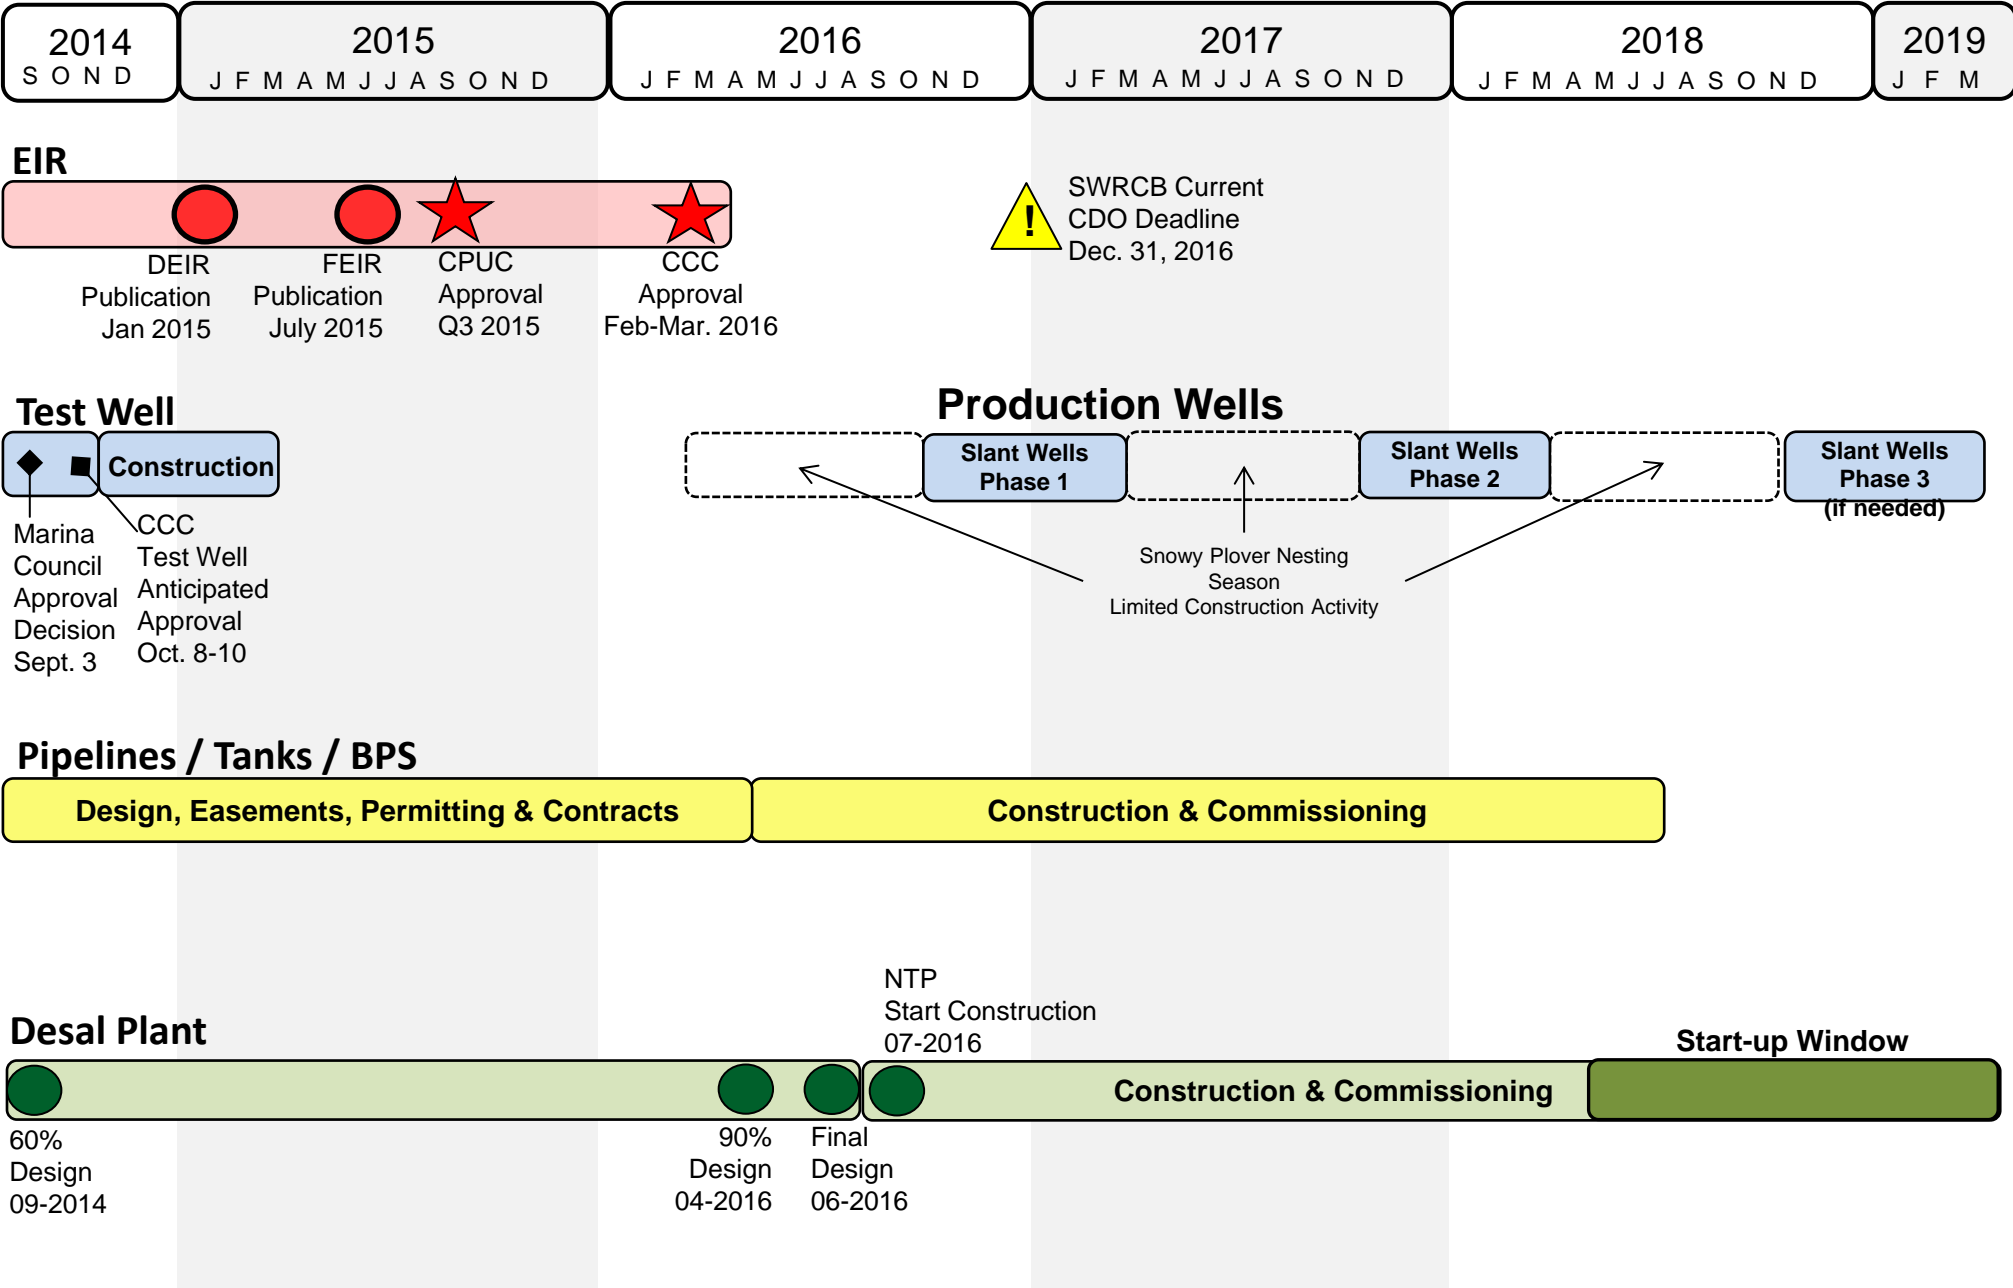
2014
S O N D

2015
J F M A M J J A S O N D

2016
J F M A M J J A S O N D

2017
J F M A M J J A S O N D

2018
J F M A M J J A S O N D

2019
J F M

EIR

DEIR Publication Jan 2015

FEIR Publication July 2015

CPUC Approval Q3 2015

CCC Approval Feb-Mar. 2016

!

SWRCB Current CDO Deadline Dec. 31, 2016

Test Well

Construction

Marina Council Approval Decision Sept. 3

CCC Test Well Anticipated Approval Oct. 8-10

Production Wells

Slant Wells Phase 1

Slant Wells Phase 2

Slant Wells Phase 3 (if needed)

Snowy Plover Nesting Season Limited Construction Activity

Pipelines / Tanks / BPS

Design, Easements, Permitting & Contracts

Construction & Commissioning

Desal Plant

NTP Start Construction 07-2016

Start-up Window

Construction & Commissioning

60% Design 09-2014

90% Design 04-2016

Final Design 06-2016